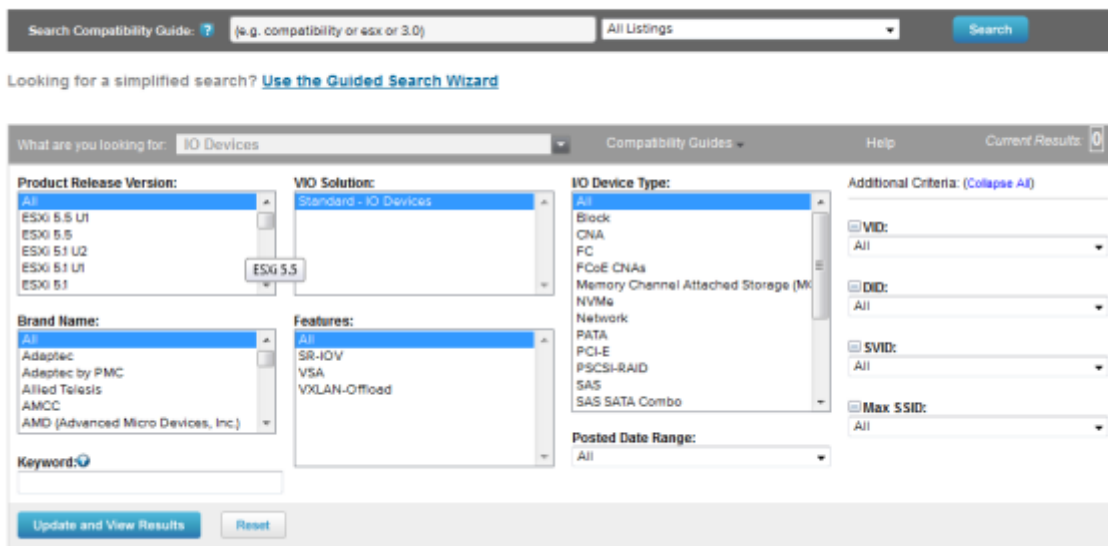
Search Compatibility Guide: ? (e.g. compatibility or esx or 3.0) All Listings Search

Looking for a simplified search? Use the Guided Search Wizard

What are you looking for: IO Devices Compatibility Guides Help Current Results: 0

Product Release Version:
All
ESXi 5.5 U1
ESXi 5.5
ESXi 5.1 U2
ESXi 5.1 U1
ESXi 5.1
ESXi 5.5

VIO Solution:
Standard - IO Devices

I/O Device Type:
All
Block
CNA
FC
FCoE CNAs
Memory Channel Attached Storage (MC
NVMe
Network
PATA
PCI-E
PSCSI-RAID
SAS
SAS SATA Combo

Additional Criteria: (Collapse All)

VID:
All

DID:
All

SVID:
All

Max SSID:
All

Brand Name:
All
Adaptec
Adaptec by PMC
Allied Telesis
AMCC
AMD (Advanced Micro Devices, Inc.)

Features:
All
SR-IOV
VSA
VXLAN-Offload

Posted Date Range:
All

Keyword:

Update and View Results Reset